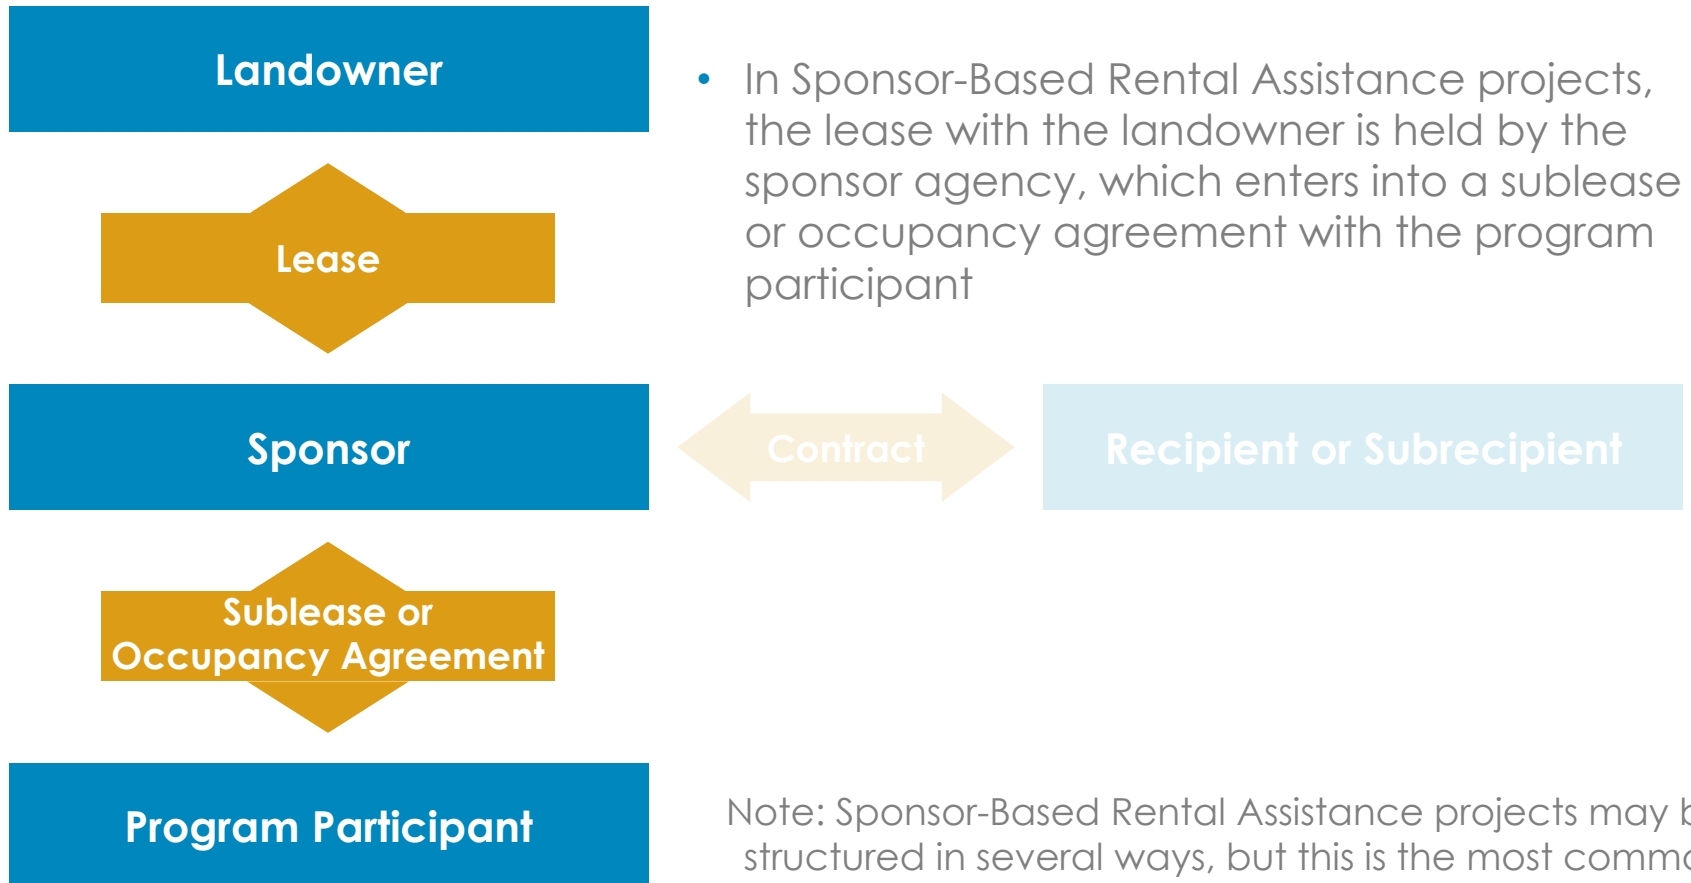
Landowner

Lease

Sponsor

Sublease or Occupancy Agreement

Program Participant

• In Sponsor-Based Rental Assistance projects, the lease with the landowner is held by the sponsor agency, which enters into a sublease or occupancy agreement with the program participant

Contract

Recipient or Subrecipient

Note: Sponsor-Based Rental Assistance projects may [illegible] structured in several ways, but this is the most comm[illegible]